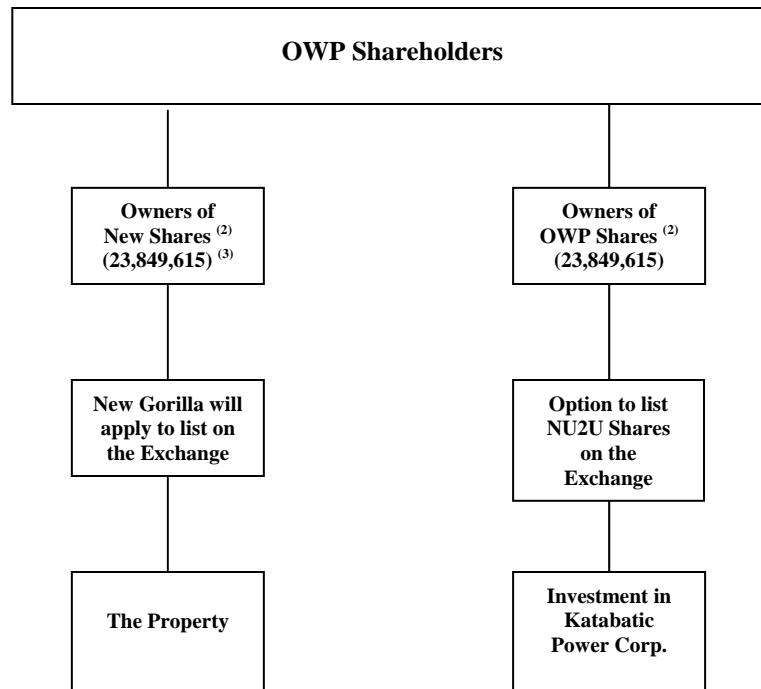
OWP Shareholders

Owners of New Shares $^{(2)}$ (23,849,615) $^{(3)}$

New Gorilla will apply to list on the Exchange

The Property

Owners of OWP Shares $^{(2)}$ (23,849,615)

Option to list NU2U Shares on the Exchange

Investment in Katabatic Power Corp.